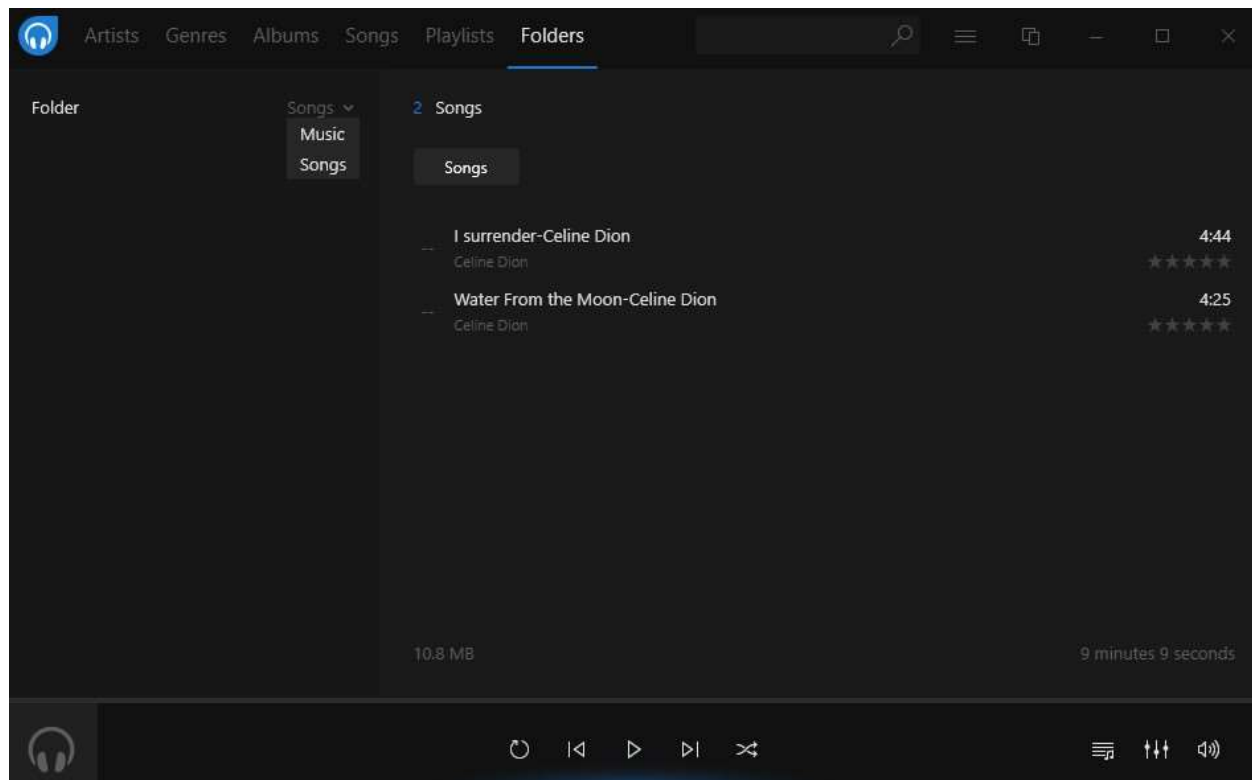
Artists Genres Albums Songs Playlists Folders

Folder

Songs
Music
Songs

2 Songs

Songs

--
I surrender-Celine Dion
Celine Dion
4:44

--
Water From the Moon-Celine Dion
Celine Dion
4:25

10.8 MB

9 minutes 9 seconds